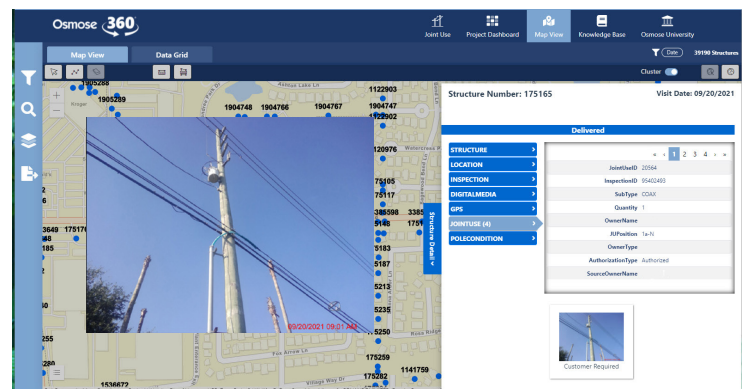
Osmose 360

Joint Use
Project Dashboard
Map View
Knowledge Base
Osmose University

Map View
Data Grid

Date
39190 Structures

Cluster

1905289
1904748
1904766
1904767
1122903
1904747
1904745
120976
75105
75117
385598
3385
5186
175
5183
5187
5213
5235
5250
175259
175282
1141759
1536672
3649
17517
255
280

Ashton Lake Ln
Fox Arrow Ln
Village Way Dr

09/20/2021 09:01 AM

Structure Detail

Structure Number: 175165
Visit Date: 09/20/2021

Delivered

STRUCTURE
LOCATION
INSPECTION
DIGITALMEDIA
GPS
JOINTUSE (4)
POLECONDITION

« ‹ 1 2 3 4 › »

| | |
|---|---|
| JointUseID | 20564 |
| InspectionID | 35402480 |
| SubType | COAX |
| Quantity | 1 |
| OwnerName | |
| JUPosition | 1a-N |
| OwnerType | |
| AuthorizationType | Authorized |
| SourceOwnerName | |

Customer Required